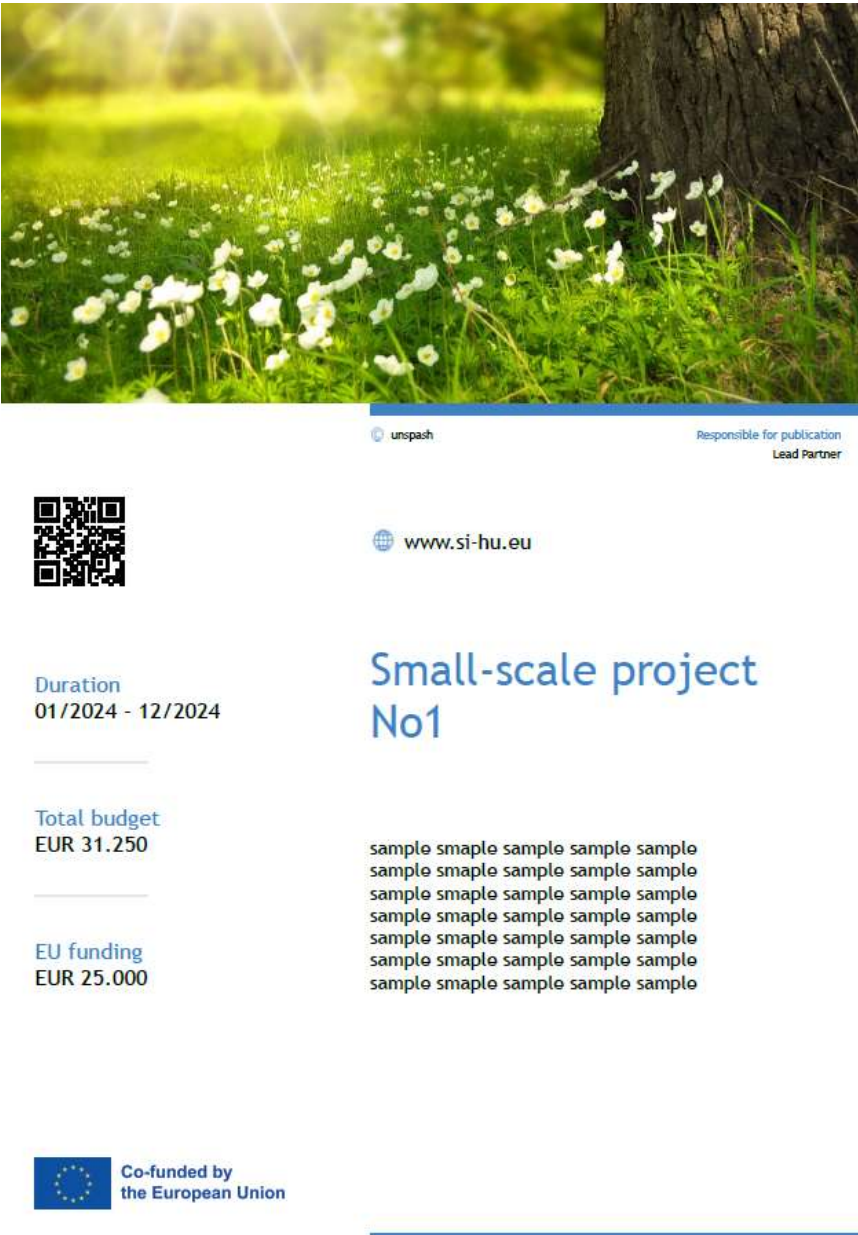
© unspash

Responsible for publication
Lead Partner

www.si-hu.eu

Duration
01/2024 - 12/2024

Small-scale project No1

Total budget
EUR 31.250

EU funding
EUR 25.000

sample smaple sample sample sample sample smaple sample sample sample sample smaple sample sample sample sample smaple sample sample sample sample smaple sample sample sample sample smaple sample sample sample sample smaple sample sample sample

Co-funded by the European Union